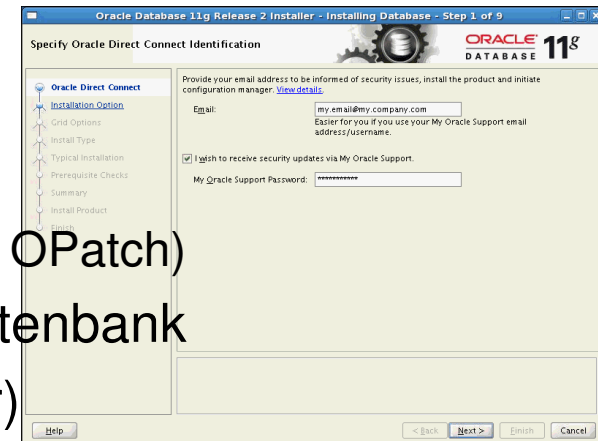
Oracle Database 11g Release 2 Installer - Installing Database - Step 1 of 9

Specify Oracle Direct Connect Identification

ORACLE DATABASE $11^g$

Oracle Direct Connect
Installation Option
Grid Options
Install Type
Typical Installation
Prerequisite Checks
Summary
Install Product
Finish

Provide your email address to be informed of security issues, install the product and initiate configuration manager. View details.

Email: my.email@my.company.com

Easier for you if you use your My Oracle Support email address/username.

I wish to receive security updates via My Oracle Support.

My Oracle Support Password: ***********

OPatch)
tenbank
)

Help

< Back Next > Finish Cancel